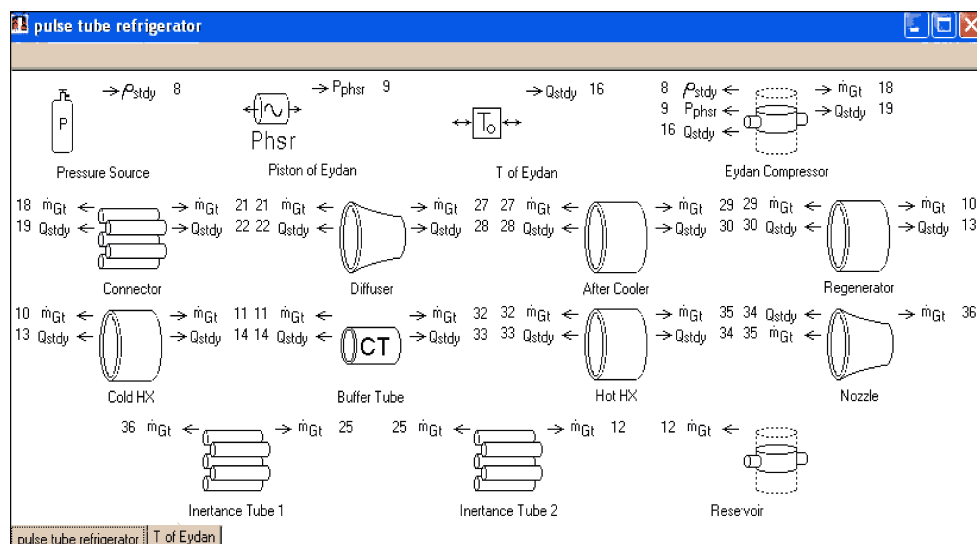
pulse tube refrigerator

P
$\rightarrow P_{stdy}$ 8
Pressure Source

$\rightarrow P_{phsr}$ 9
Phsr
Piston of Eydan

$\rightarrow Q_{stdy}$ 16
$T_o$
T of Eydan

8 $P_{stdy} \leftarrow$
9 $P_{phsr} \leftarrow$
16 $Q_{stdy} \leftarrow$
$\rightarrow \dot{m}_{Gt}$ 18
$\rightarrow Q_{stdy}$ 19
Eydan Compressor

18 $\dot{m}_{Gt} \leftarrow$
19 $Q_{stdy} \leftarrow$
$\rightarrow \dot{m}_{Gt}$
$\rightarrow Q_{stdy}$
Connector

21 21 $\dot{m}_{Gt} \leftarrow$
22 22 $Q_{stdy} \leftarrow$
$\rightarrow \dot{m}_{Gt}$
$\rightarrow Q_{stdy}$
Diffuser

27 27 $\dot{m}_{Gt} \leftarrow$
28 28 $Q_{stdy} \leftarrow$
$\rightarrow \dot{m}_{Gt}$
$\rightarrow Q_{stdy}$
After Cooler

29 29 $\dot{m}_{Gt} \leftarrow$
30 30 $Q_{stdy} \leftarrow$
$\rightarrow \dot{m}_{Gt}$ 10
$\rightarrow Q_{stdy}$ 13
Regenerator

10 $\dot{m}_{Gt} \leftarrow$
13 $Q_{stdy} \leftarrow$
$\rightarrow \dot{m}_{Gt}$
$\rightarrow Q_{stdy}$
Cold HX

11 11 $\dot{m}_{Gt} \leftarrow$
14 14 $Q_{stdy} \leftarrow$
CT
$\rightarrow \dot{m}_{Gt}$
$\rightarrow Q_{stdy}$
Buffer Tube

32 32 $\dot{m}_{Gt} \leftarrow$
33 33 $Q_{stdy} \leftarrow$
$\rightarrow \dot{m}_{Gt}$
$\rightarrow Q_{stdy}$
Hot HX

35 34 $Q_{stdy} \leftarrow$
34 35 $\dot{m}_{Gt} \leftarrow$
$\rightarrow \dot{m}_{Gt}$ 36
Nozzle

36 $\dot{m}_{Gt} \leftarrow$
$\rightarrow \dot{m}_{Gt}$ 25
Inertance Tube 1

25 $\dot{m}_{Gt} \leftarrow$
$\rightarrow \dot{m}_{Gt}$ 12
Inertance Tube 2

12 $\dot{m}_{Gt} \leftarrow$
Reservoir

pulse tube refrigerator | T of Eydan